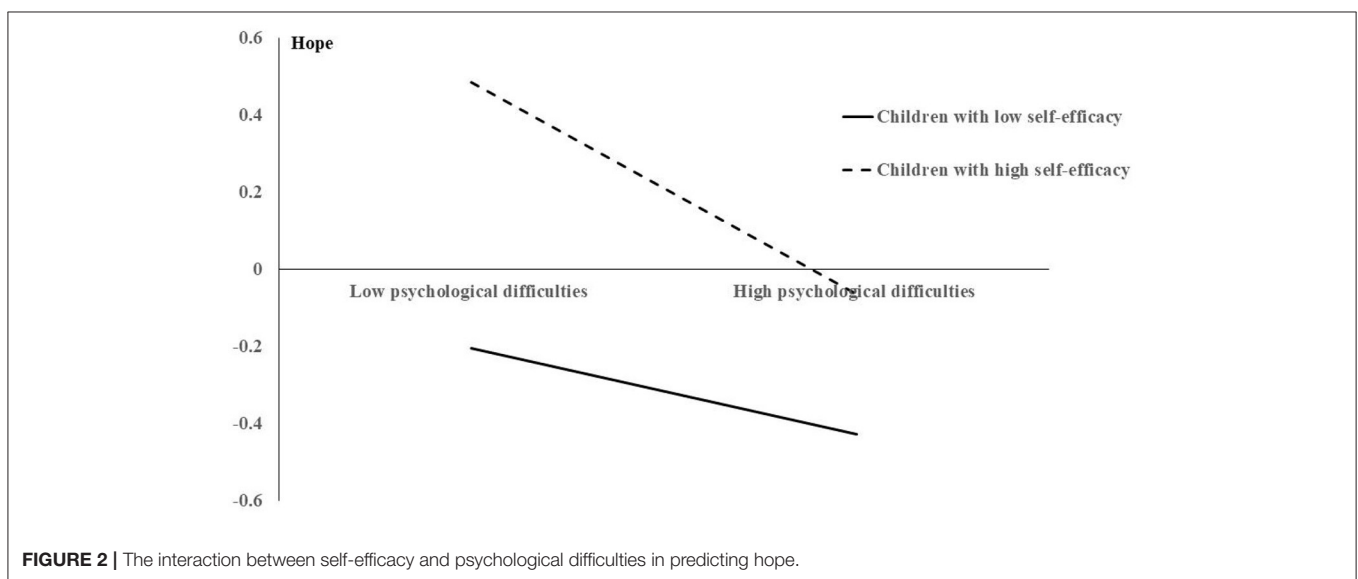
Hope

0.6

0.4

0.2

0

-0.2

-0.4

-0.6

Children with low self-efficacy

Children with high self-efficacy

Low psychological difficulties

High psychological difficulties

**FIGURE 2 |** The interaction between self-efficacy and psychological difficulties in predicting hope.